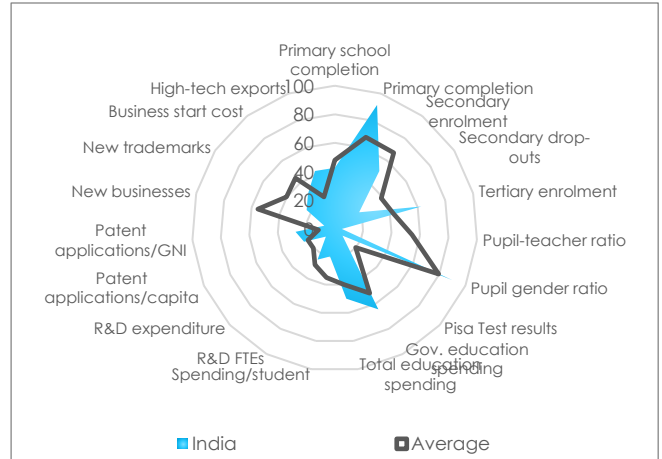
Primary school completion
Primary completion
Secondary enrolment
Secondary drop-outs
Tertiary enrolment
Pupil-teacher ratio
Pupil gender ratio
Pisa Test results
Gov. education spending
Total education spending
Spending/student
R&D FTEs
R&D expenditure
Patent applications/capita
Patent applications/GNI
New businesses
New trademarks
Business start cost
High-tech exports
100
80
60
40
20
0

India
Average